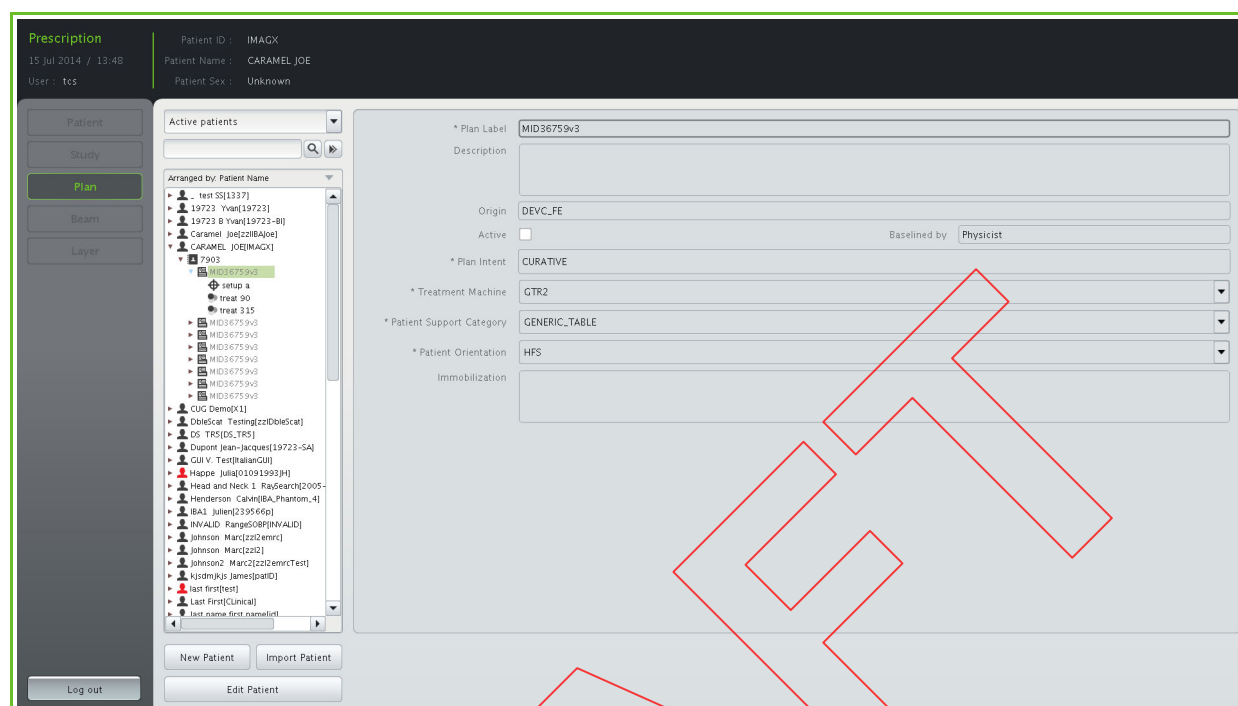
Prescription
15 Jul 2014 / 13:48
User : tcs

Patient ID : IMAGX
Patient Name : CARAMEL JOE
Patient Sex : Unknown

Patient
Study
Plan
Beam
Layer

Active patients

Arranged by: Patient Name

_ test SS[1337]
19723 Yvan[19723]
19723 B Yvan[19723-BI]
Caramel Joe[zzIIBAJoe]
CARAMEL JOE[IMAGX]
7903
MID36759v3
setup a
treat 90
treat 315
MID36759v3
MID36759v3
MID36759v3
MID36759v3
MID36759v3
MID36759v3
MID36759v3
CUG Demo[X1]
DbleScat Testing[zzlDbleScat]
DS TR5[DS_TR5]
Dupont Jean-Jacques[19723-SA]
GUI V. Test[ItalianGUI]
Happe Julia[01091993JH]
Head and Neck 1 RaySearch[2005-
Henderson Calvin[IBA_Phantom_4]
IBA1 Julien[239566p]
INVALID RangeSOBP[INVALID]
Johnson Marc[zzl2emrc]
Johnson Marc[zzl2]
Johnson2 Marc2[zzl2emrcTest]
kjsdmjkjs James[patID]
last first[test]
Last First[CLinical]
last name first name[id]

New Patient
Import Patient
Edit Patient

Log out

* Plan Label MID36759v3
Description
Origin DEVC_FE
Active
Baselined by Physicist
* Plan Intent CURATIVE
* Treatment Machine GTR2
* Patient Support Category GENERIC_TABLE
* Patient Orientation HFS
Immobilization